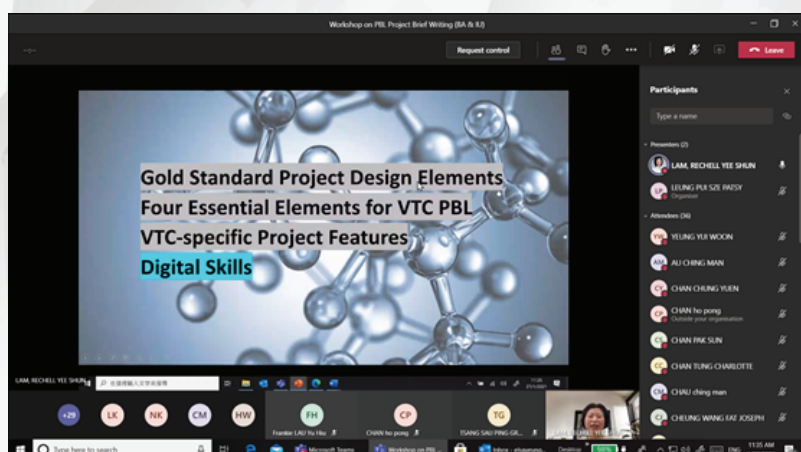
Workshop on PBL Project Brief Writing (BA & IU)

Request control

Leave

Gold Standard Project Design Elements
Four Essential Elements for VTC PBL
VTC-specific Project Features
Digital Skills

LAM, RECHELL YEE SHUN

在這裡輸入文字來搜尋

Participants

Type a name

Presenters (2)

LAM, RECHELL YEE SHUN

LEUNG PUI SZE PATSY
Organiser

Attendees (36)

YEUNG YUI WOON

AU CHING MAN

CHAN CHUNG YUEN

CHAN ho pong
Outside your organisation

CHAN PAK SUN

CHAN TUNG CHARLOTTE

CHAU ching man

CHEUNG WANG FAT JOSEPH

+29 LK NK CM HW

FH
Frankie LAU Yu Hu

CP
CHAN ho pong

TG
TSANG SAU PING GR...

Type here to search

Microsoft Teams

Workshop on PBL...

Inbox

Desktop

11:35 AM